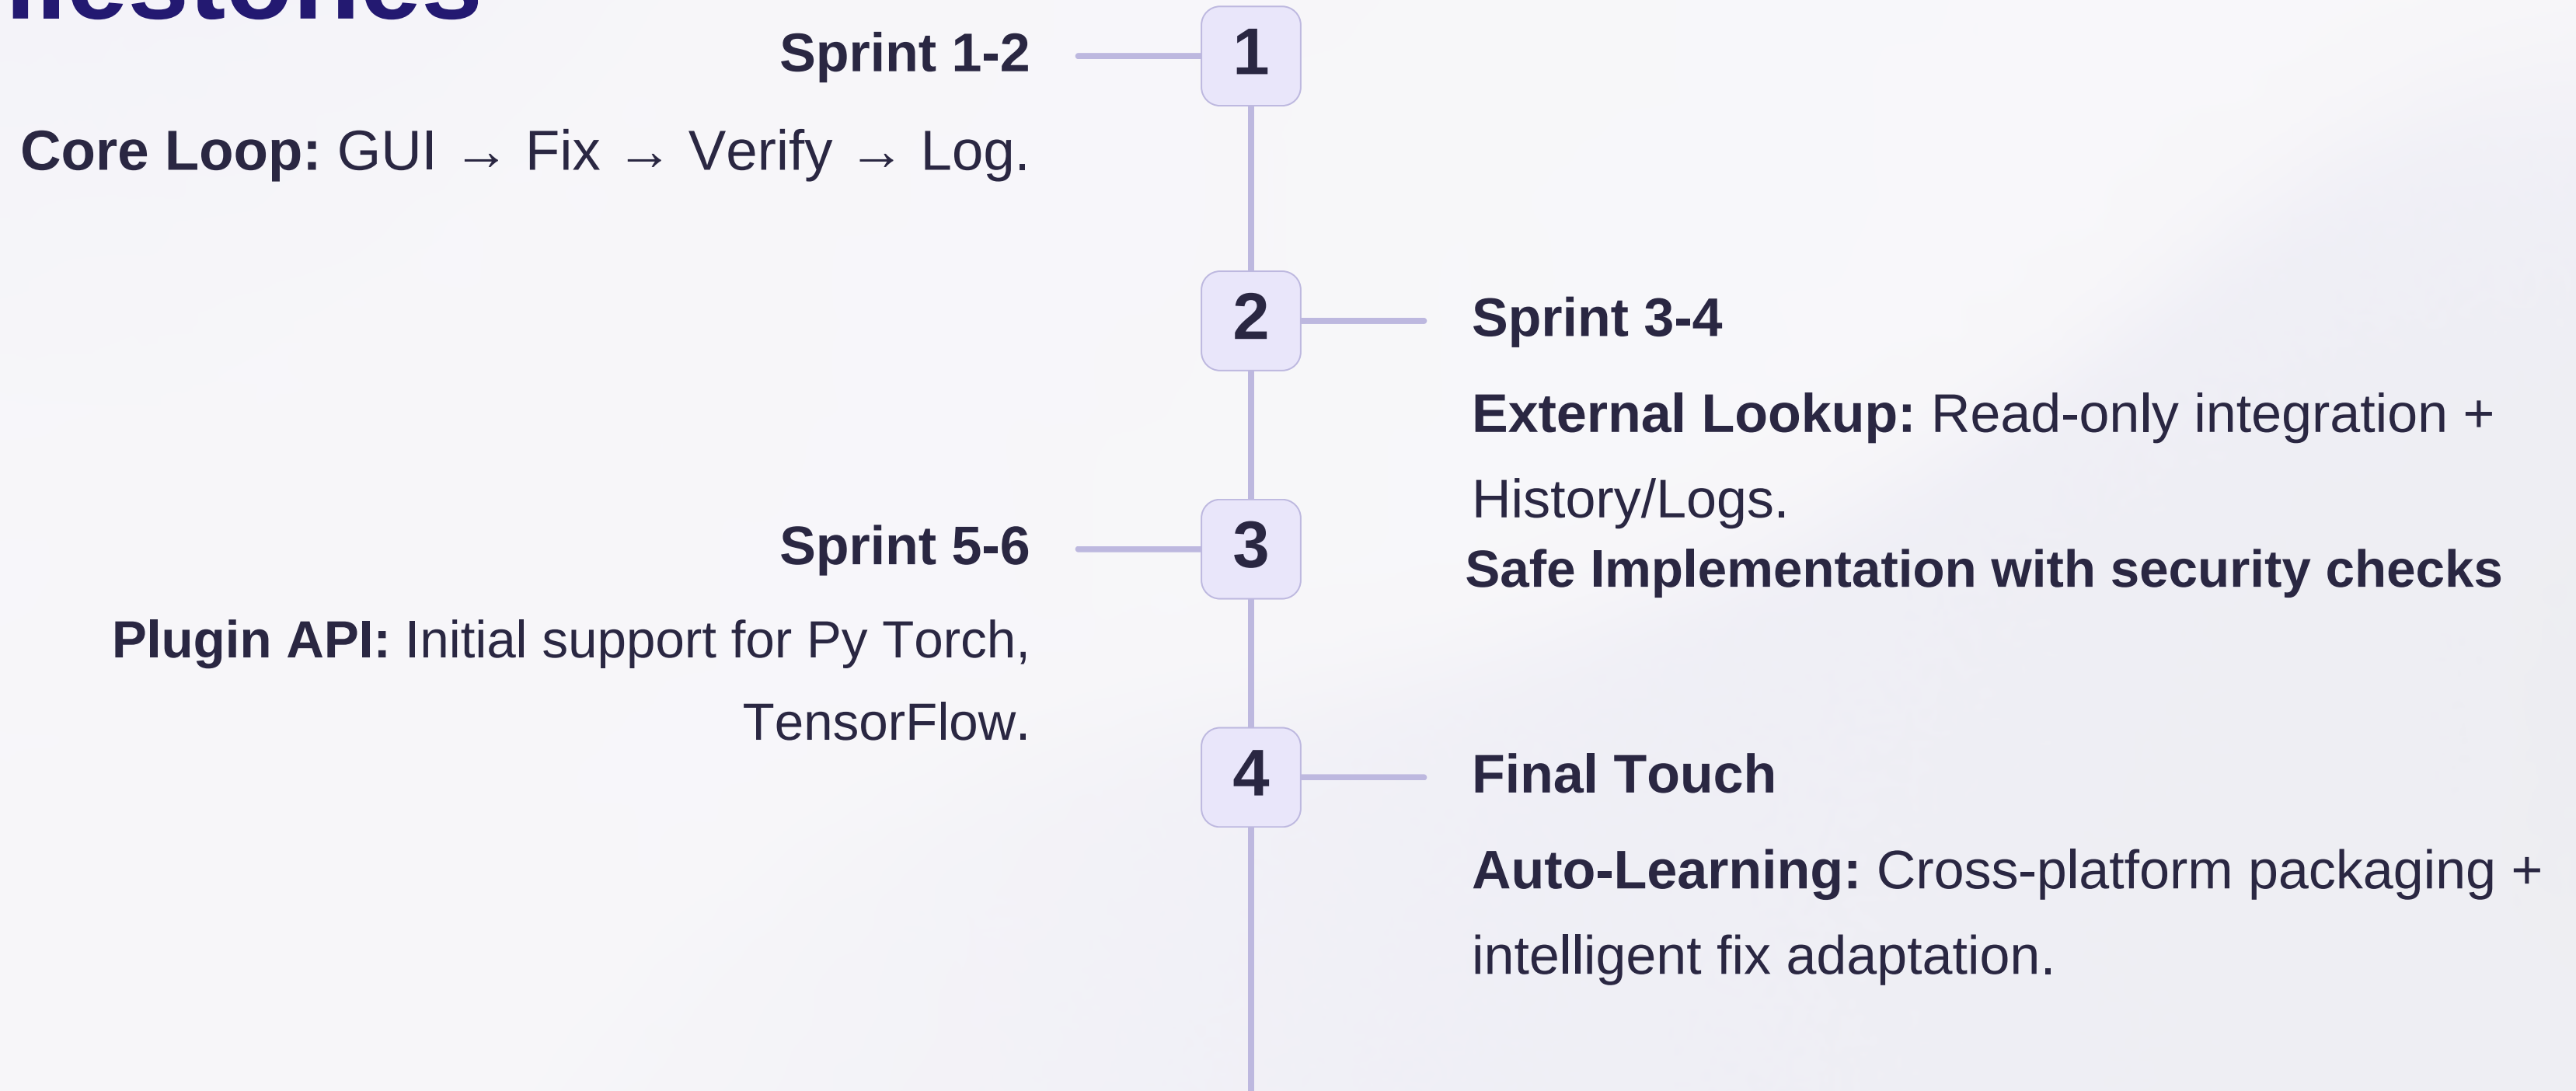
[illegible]

Sprint 1-2

1

Core Loop: GUI → Fix → Verify → Log.

2

Sprint 3-4

External Lookup: Read-only integration + History/Logs.

Safe Implementation with security checks

Sprint 5-6

3

Plugin API: Initial support for Py Torch, TensorFlow.

4

Final Touch

Auto-Learning: Cross-platform packaging + intelligent fix adaptation.